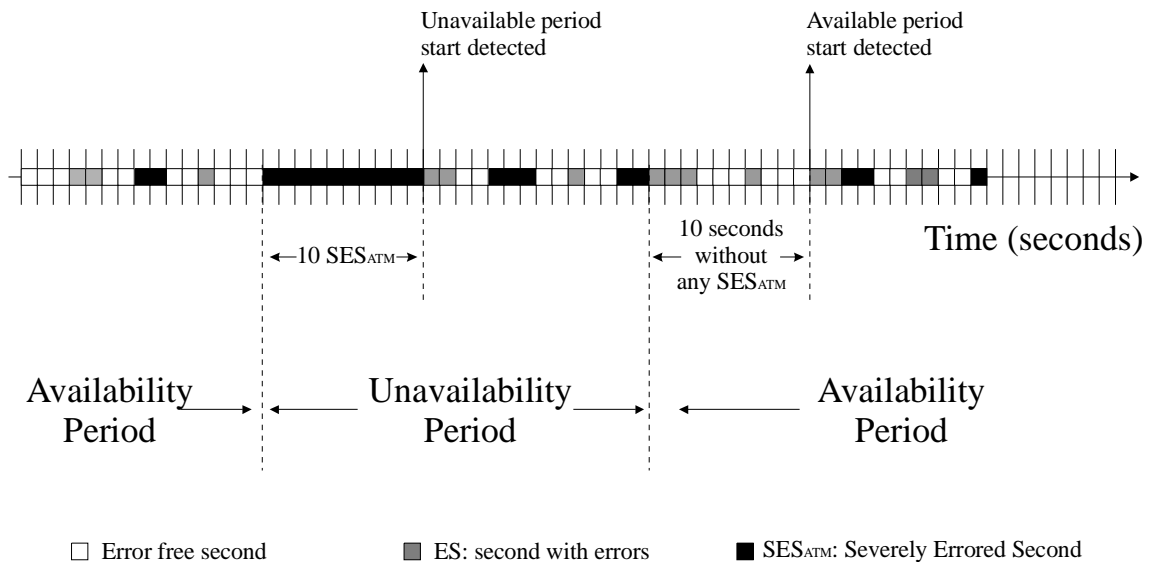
Unavailable period start detected

Available period start detected

10 SES$_{ATM}$

10 seconds without any SES$_{ATM}$

Time (seconds)

Availability Period

Unavailability Period

Availability Period

Error free second

ES: second with errors

SES$_{ATM}$: Severely Errored Second